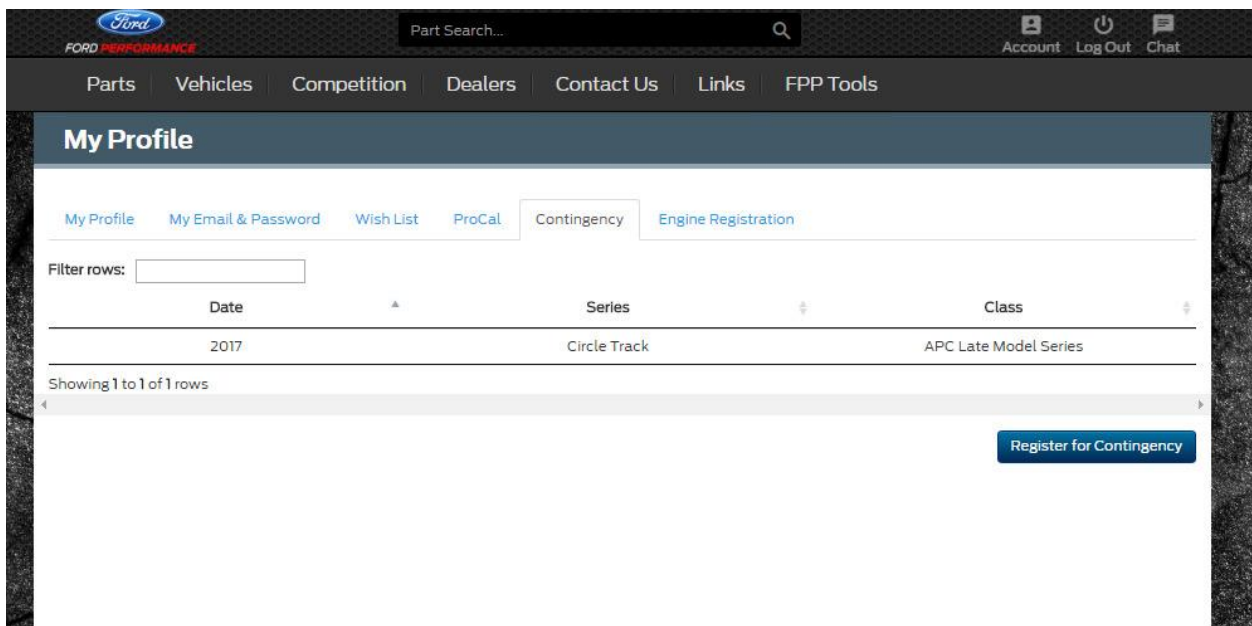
Ford
FORD PERFORMANCE

Part Search...

Account Log Out Chat

Parts Vehicles Competition Dealers Contact Us Links FPP Tools

My Profile

My Profile My Email & Password Wish List ProCal Contingency Engine Registration

Filter rows:

| Date | Series | Class |
|---|---|---|
| 2017 | Circle Track | APC Late Model Series |

Showing 1 to 1 of 1 rows

Register for Contingency